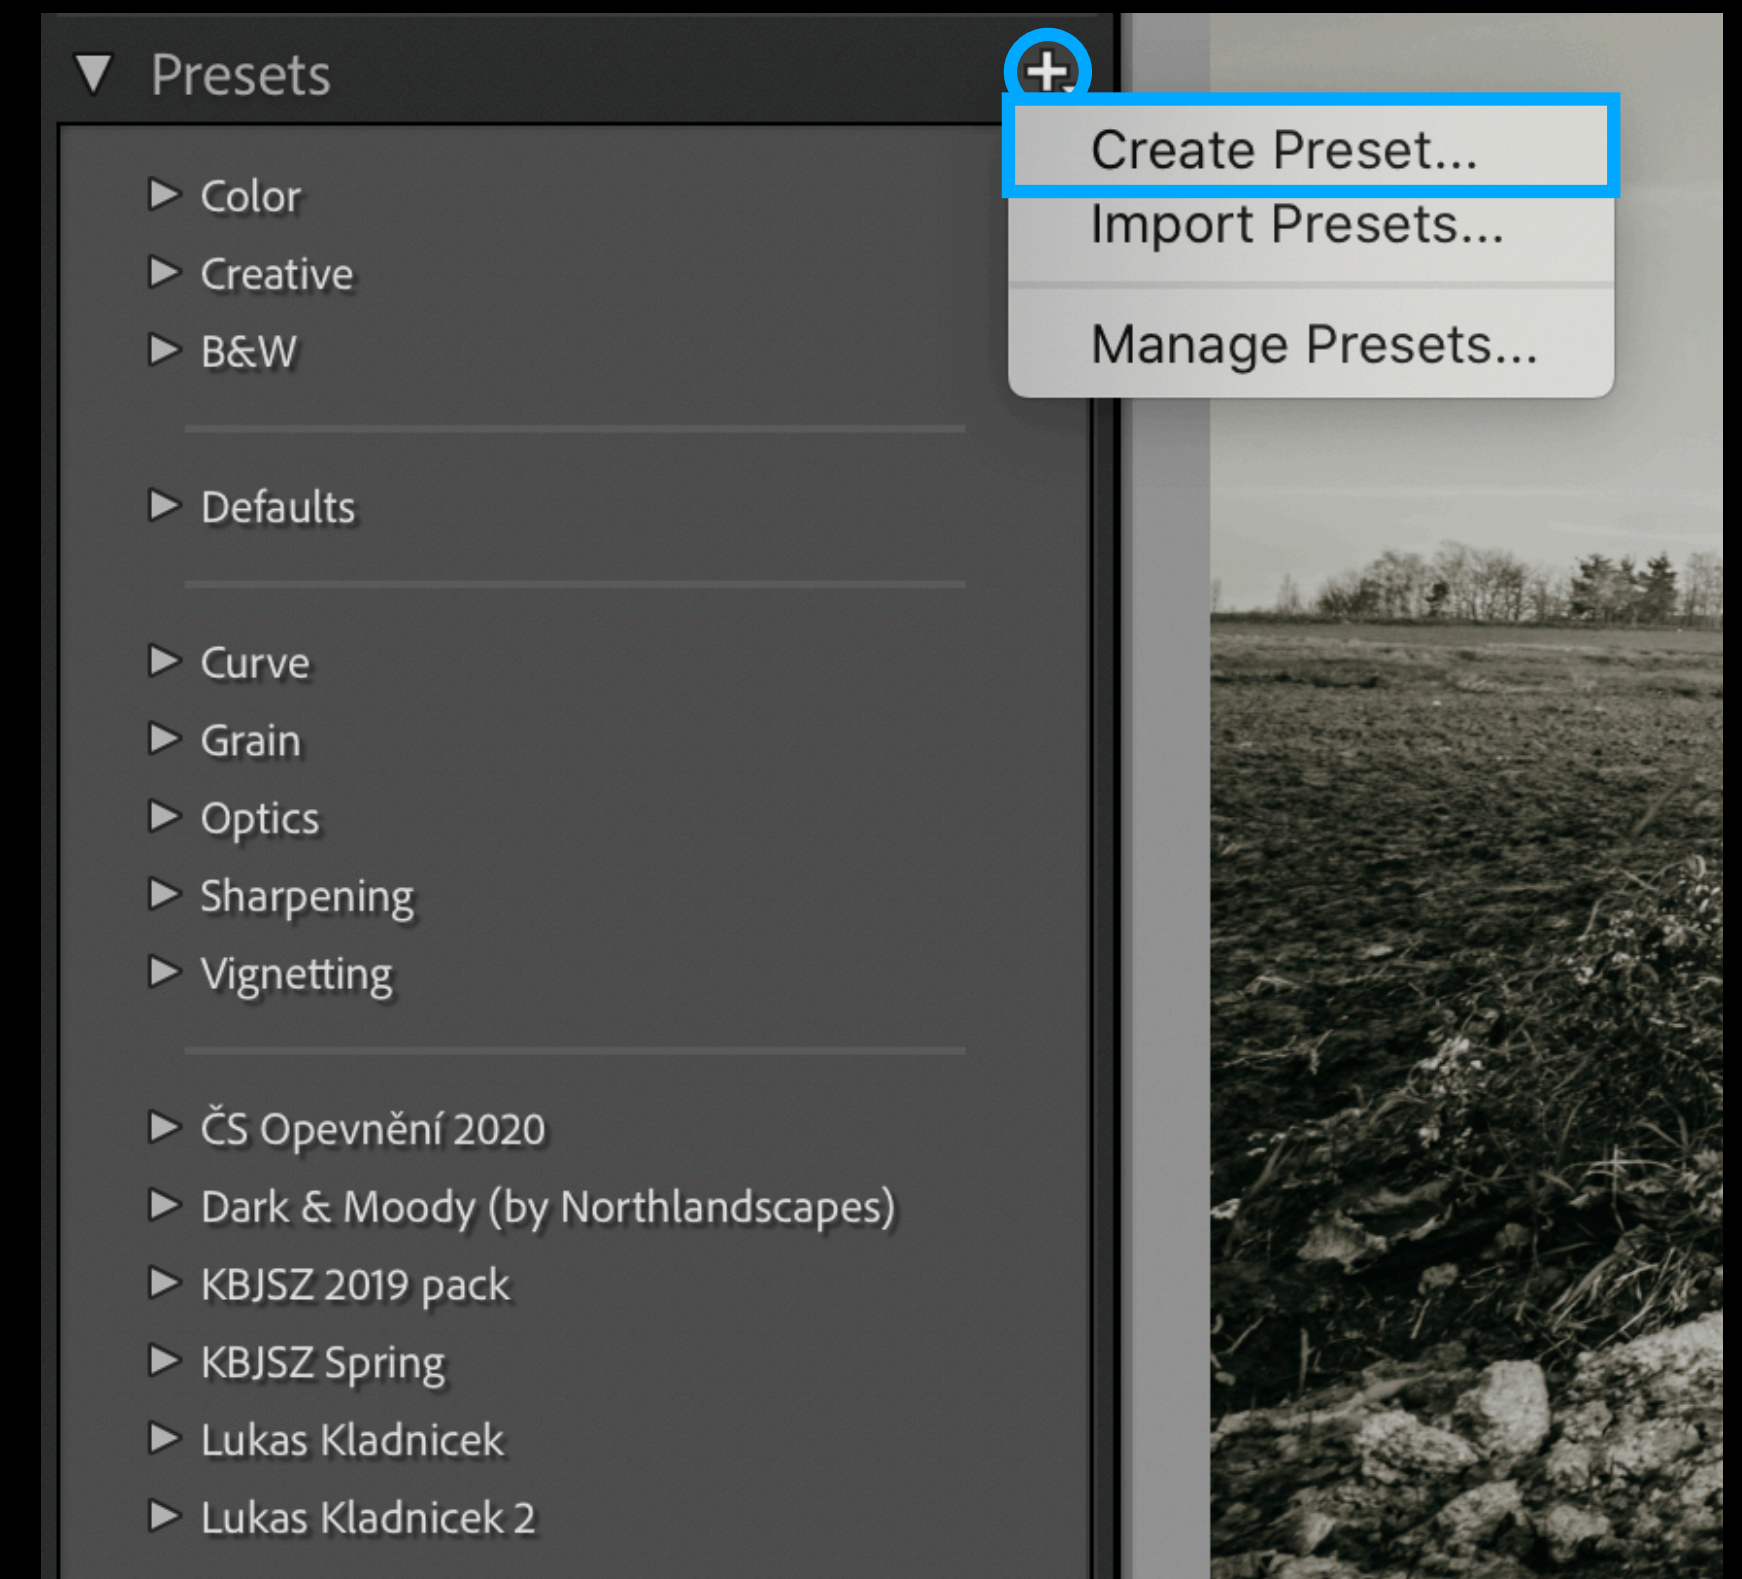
Presets

Create Preset...
Import Presets...
Manage Presets...

Color
Creative
B&W

Defaults

Curve
Grain
Optics
Sharpening
Vignetting

ČS Opevnění 2020
Dark & Moody (by Northlandscapes)
KBJSZ 2019 pack
KBJSZ Spring
Lukas Kladnicek
Lukas Kladnicek 2